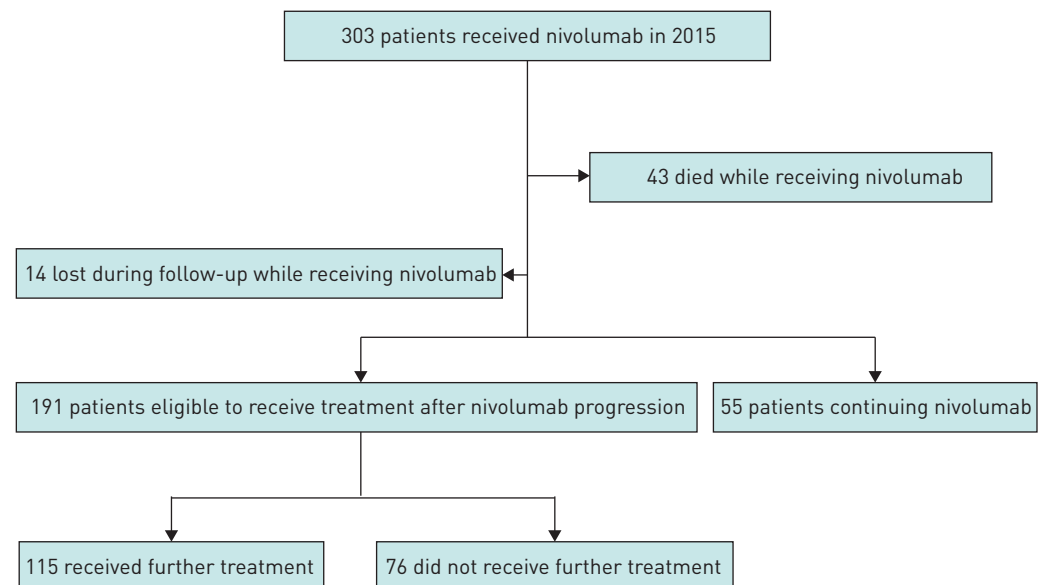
303 patients received nivolumab in 2015

43 died while receiving nivolumab

14 lost during follow-up while receiving nivolumab

191 patients eligible to receive treatment after nivolumab progression

55 patients continuing nivolumab

115 received further treatment

76 did not receive further treatment